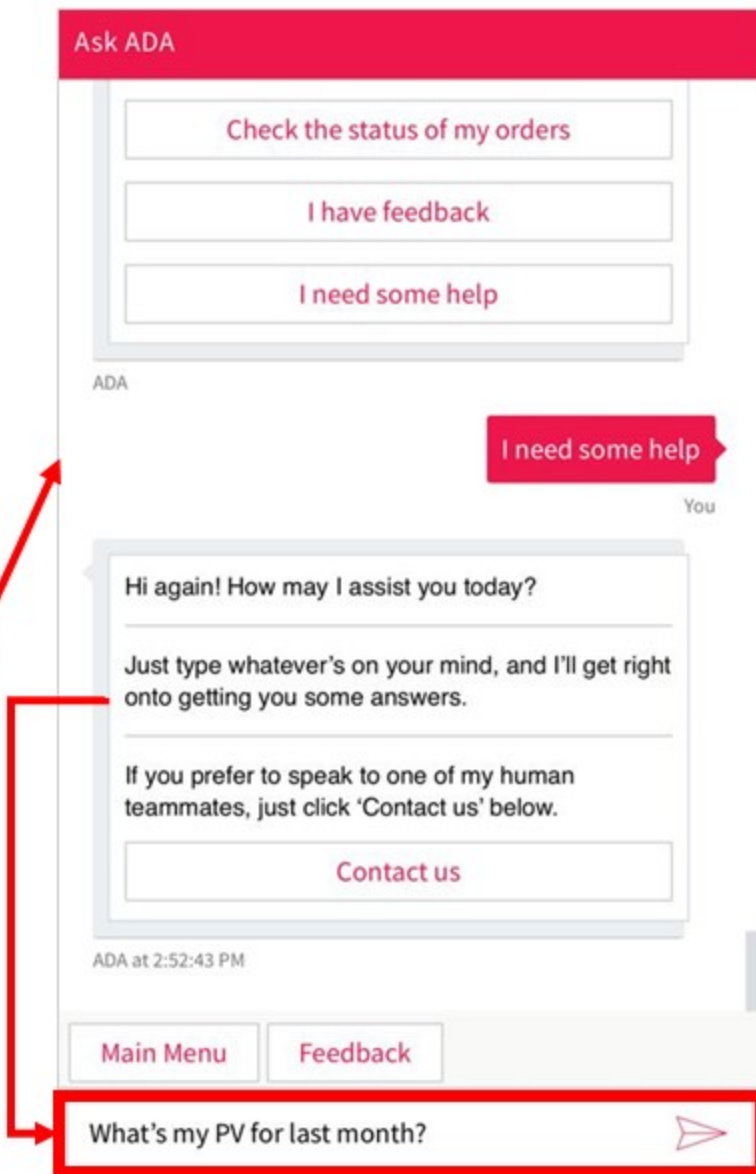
Ask ADA

Check the status of my orders

I have feedback

I need some help

ADA

I need some help

You

Hi again! How may I assist you today?

Just type whatever's on your mind, and I'll get right onto getting you some answers.

If you prefer to speak to one of my human teammates, just click 'Contact us' below.

Contact us

ADA at 2:52:43 PM

Main Menu

Feedback

What's my PV for last month?